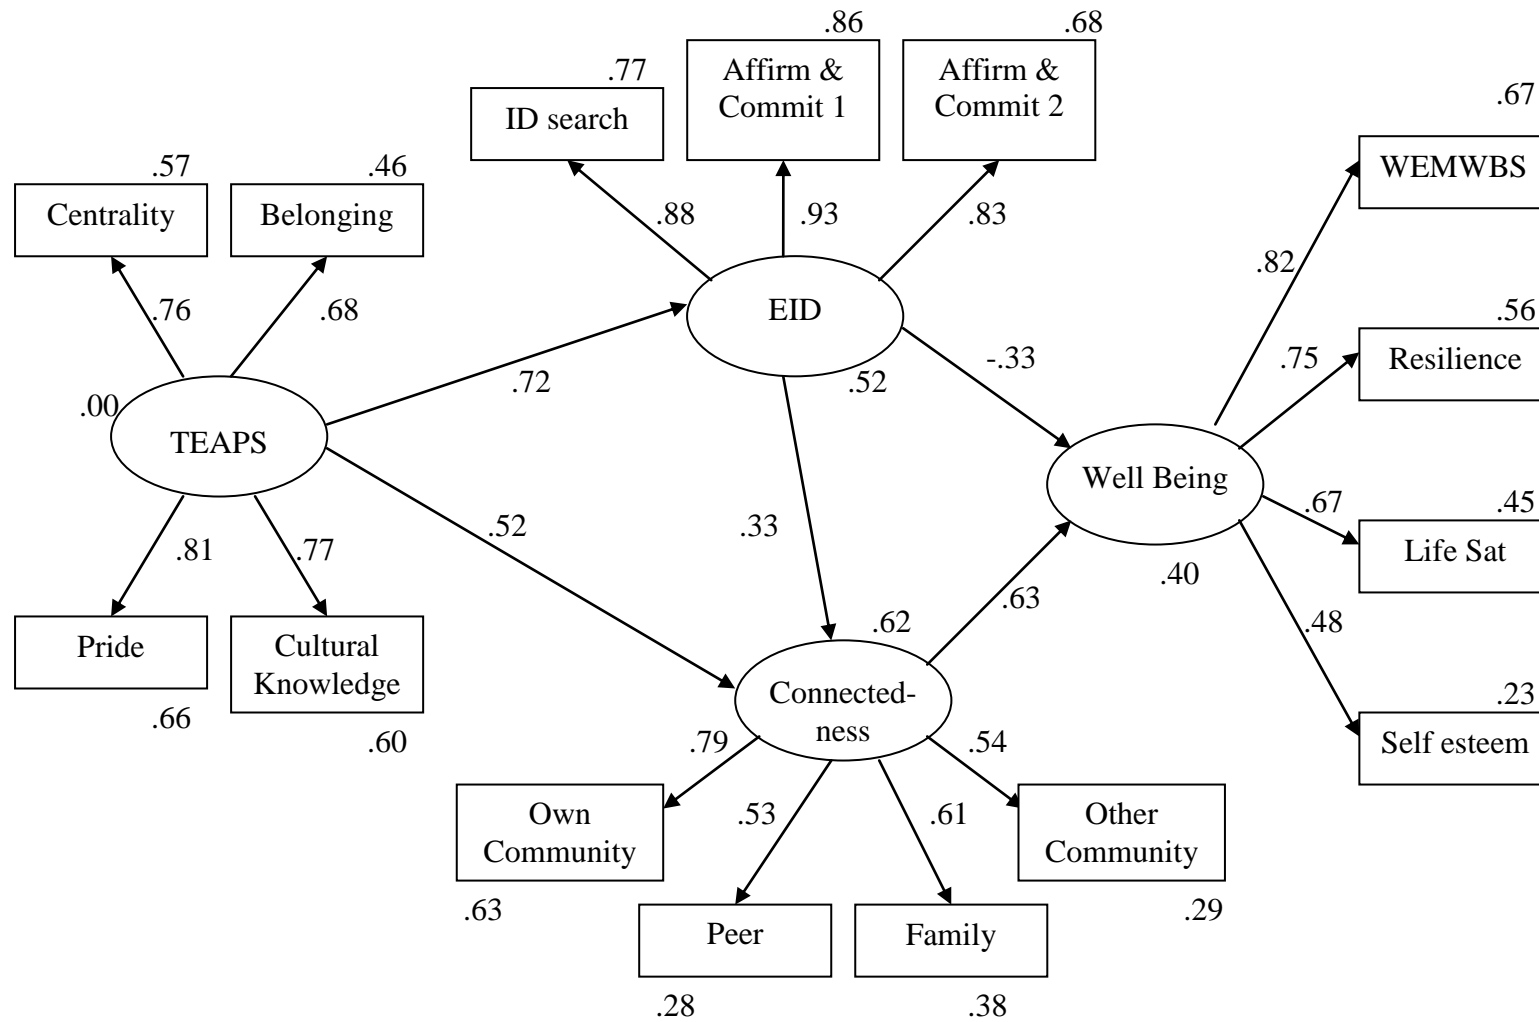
.86
.68
.77
Affirm & Commit 1
Affirm & Commit 2
ID search
.67
.57
.46
WEMWBS
Centrality
Belonging
.88
.93
.83
.82
.76
.68
EID
.56
.75
Resilience
-.33
.00
.72
.52
TEAPS
Well Being
.67
.45
.52
Life Sat
.81
.77
.33
.40
.63
.48
.62
Pride
Cultural Knowledge
.23
Connectedness
.66
Self esteem
.60
.79
.54
Own Community
.53
.61
Other Community
.63
.29
Peer
Family
.28
.38